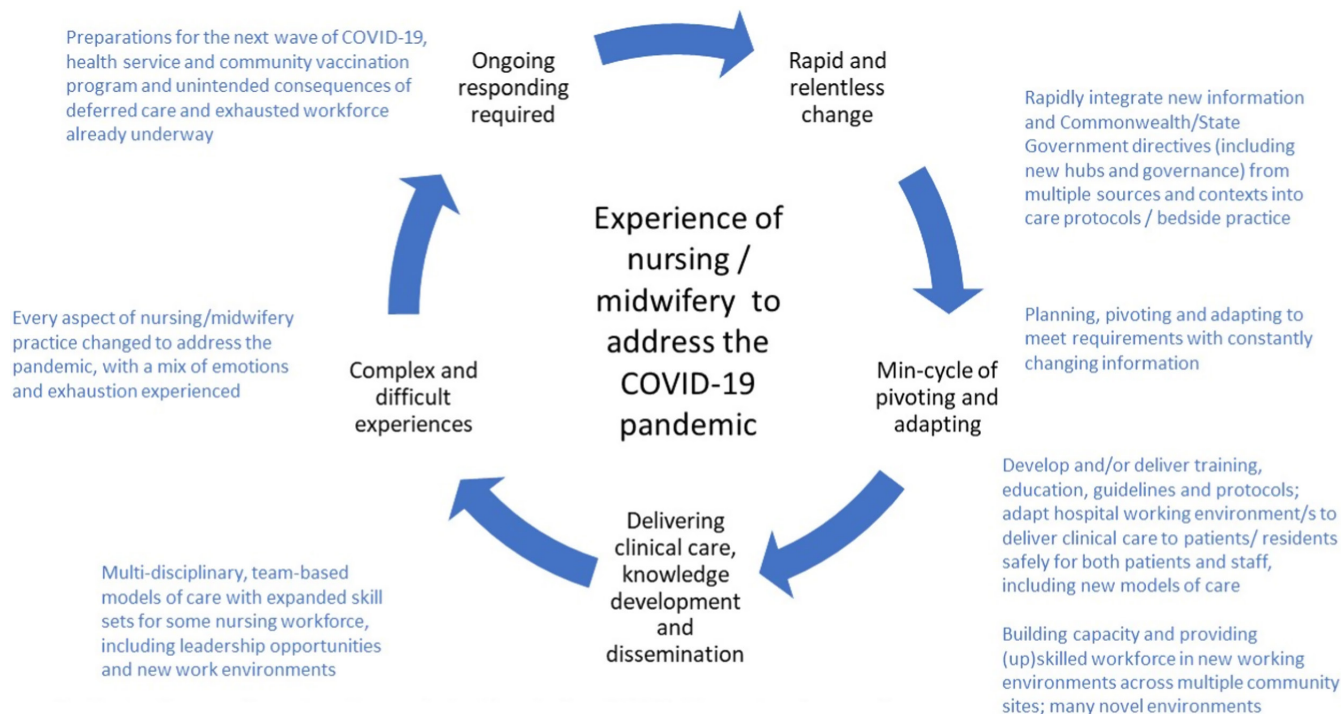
Preparations for the next wave of COVID-19, health service and community vaccination program and unintended consequences of deferred care and exhausted workforce already underway

Ongoing responding required

Rapid and relentless change

Rapidly integrate new information and Commonwealth/State Government directives (including new hubs and governance) from multiple sources and contexts into care protocols / bedside practice

Experience of nursing / midwifery to address the COVID-19 pandemic

Planning, pivoting and adapting to meet requirements with constantly changing information

Min-cycle of pivoting and adapting

Every aspect of nursing/midwifery practice changed to address the pandemic, with a mix of emotions and exhaustion experienced

Complex and difficult experiences

Develop and/or deliver training, education, guidelines and protocols; adapt hospital working environment/s to deliver clinical care to patients/ residents safely for both patients and staff, including new models of care

Delivering clinical care, knowledge development and dissemination

Multi-disciplinary, team-based models of care with expanded skill sets for some nursing workforce, including leadership opportunities and new work environments

Building capacity and providing (up)skilled workforce in new working environments across multiple community sites; many novel environments